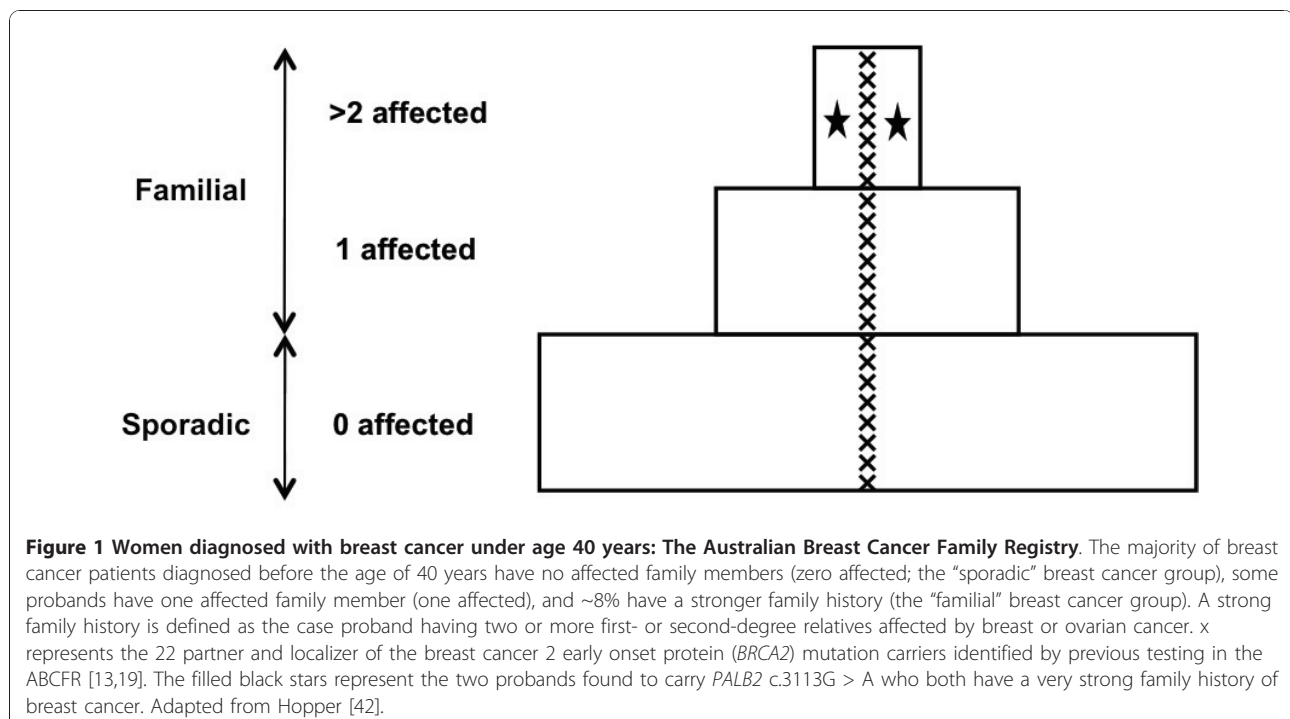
>2 affected

Familial

1 affected

Sporadic

0 affected

**Figure 1 Women diagnosed with breast cancer under age 40 years: The Australian Breast Cancer Family Registry**. The majority of breast cancer patients diagnosed before the age of 40 years have no affected family members (zero affected; the "sporadic" breast cancer group), some probands have one affected family member (one affected), and ~8% have a stronger family history (the "familial" breast cancer group). A strong family history is defined as the case proband having two or more first- or second-degree relatives affected by breast or ovarian cancer. x represents the 22 partner and localizer of the breast cancer 2 early onset protein (*BRCA2*) mutation carriers identified by previous testing in the ABCFR [13,19]. The filled black stars represent the two probands found to carry *PALB2* c.3113G > A who both have a very strong family history of breast cancer. Adapted from Hopper [42].